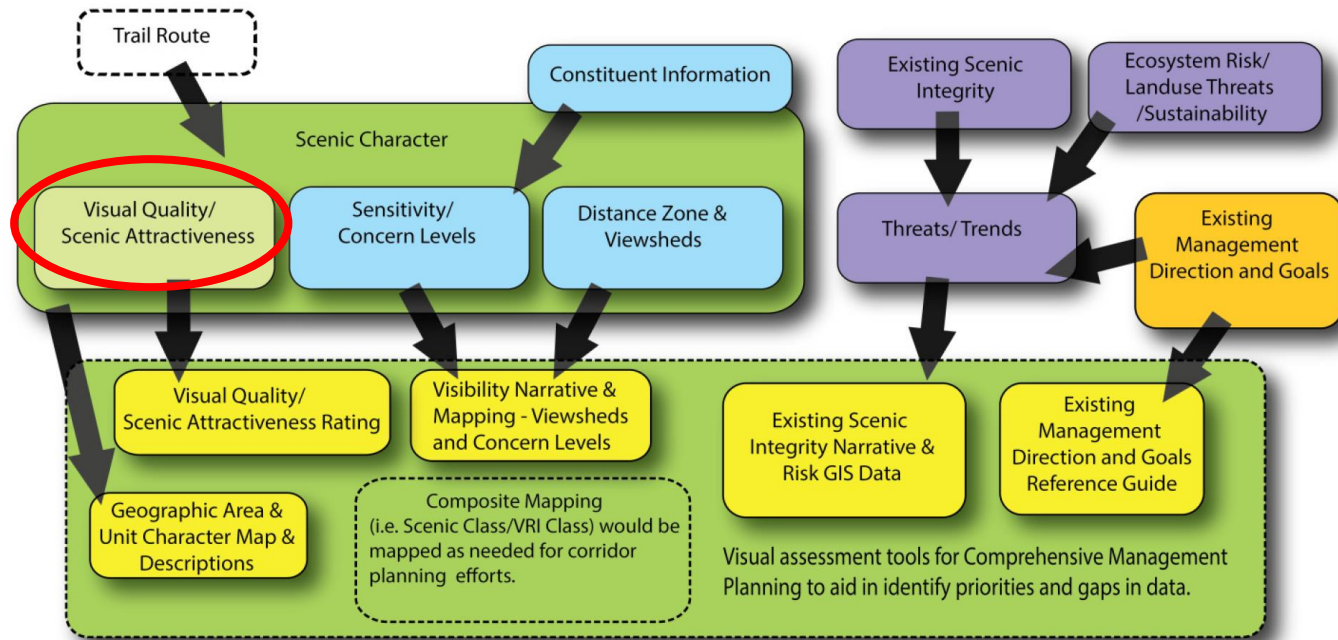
Trail Route

Constituent Information

Scenic Character

Visual Quality/ Scenic Attractiveness

Sensitivity/ Concern Levels

Distance Zone & Viewsheds

Existing Scenic Integrity

Ecosystem Risk/ Landuse Threats /Sustainability

Threats/ Trends

Existing Management Direction and Goals

Visual Quality/ Scenic Attractiveness Rating

Visibility Narrative & Mapping - Viewsheds and Concern Levels

Existing Scenic Integrity Narrative & Risk GIS Data

Existing Management Direction and Goals Reference Guide

Geographic Area & Unit Character Map & Descriptions

Composite Mapping (i.e. Scenic Class/VRI Class) would be mapped as needed for corridor planning efforts.

Visual assessment tools for Comprehensive Management Planning to aid in identify priorities and gaps in data.